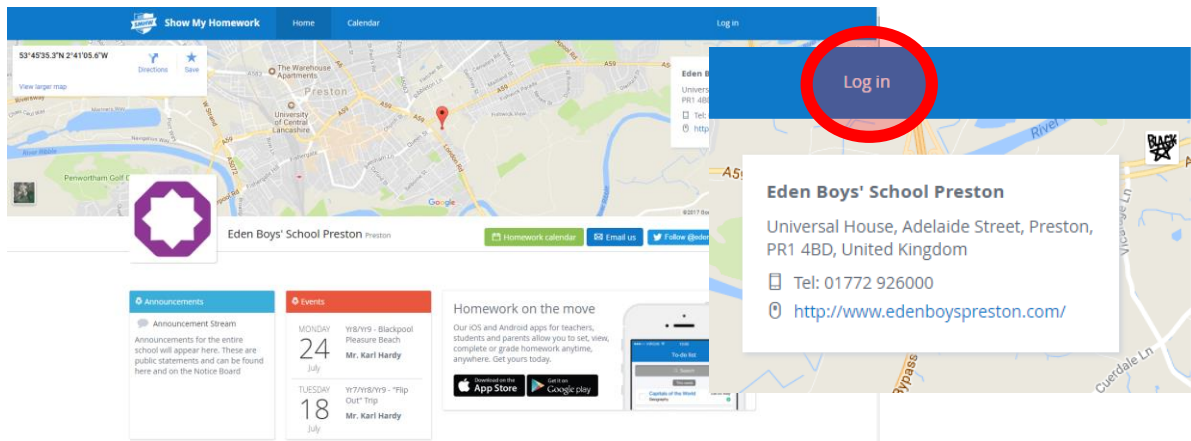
Show My Homework Home Calendar Log in

53°45'35.3"N 2°41'05.6"W
Directions Save
View larger map

The Warehouse Apartments
Preston
University of Central Lancashire
River Ribble
Penwortham Golf C
A59
A583
Google
©2017

Eden Boys' School Preston Preston

Homework calendar Email us Follow @eden

Announcements
Announcement Stream
Announcements for the entire school will appear here. These are public statements and can be found here and on the Notice Board

Events
MONDAY 24 July Yr8/Yr9 - Blackpool Pleasure Beach Mr. Karl Hardy
TUESDAY 18 July Yr7/Yr8/Yr9 - "Flip Out" Trip Mr. Karl Hardy

Homework on the move
Our iOS and Android apps for teachers, students and parents allow you to set, view, complete or grade homework anytime, anywhere. Get yours today.
Download on the App Store
Get it on Google play

To do list
Capitals of the World

Log in

Eden Boys' School Preston
Universal House, Adelaide Street, Preston, PR1 4BD, United Kingdom
Tel: 01772 926000
http://www.edenboyspreston.com/

River
Cuerdale Ln